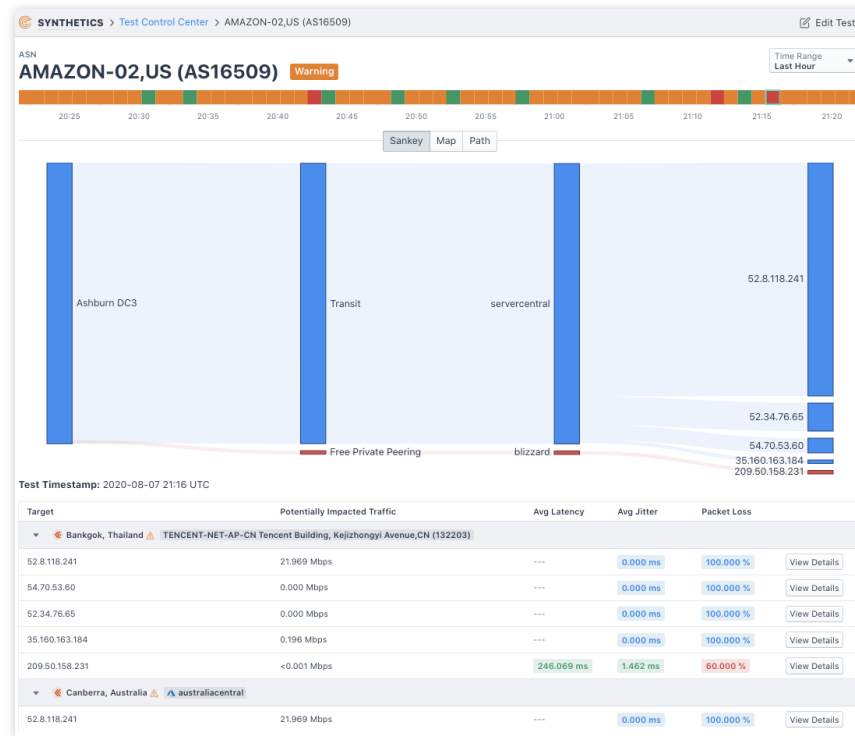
SYNTHETICS > Test Control Center > AMAZON-02,US (AS16509)

Edit Test

ASN

AMAZON-02,US (AS16509) Warning

Time Range
Last Hour

20:25 20:30 20:35 20:40 20:45 20:50 20:55 21:00 21:05 21:10 21:15 21:20

Sankey Map Path

Ashburn DC3

Transit

servercentral

52.8.118.241

52.34.76.65

54.70.53.60

35.160.163.184

209.50.158.231

Free Private Peering

blizzard

Test Timestamp: 2020-08-07 21:16 UTC

| Target | Potentially Impacted Traffic | Avg Latency | Avg Jitter | Packet Loss | |
|---|---|---|---|---|---|
| Bankgok, Thailand TENCENT-NET-AP-CN Tencent Building, Kejizhongyi Avenue,CN (132203) | | | | | |
| 52.8.118.241 | 21.969 Mbps | --- | 0.000 ms | 100.000 % | View Details |
| 54.70.53.60 | 0.000 Mbps | --- | 0.000 ms | 100.000 % | View Details |
| 52.34.76.65 | 0.000 Mbps | --- | 0.000 ms | 100.000 % | View Details |
| 35.160.163.184 | 0.196 Mbps | --- | 0.000 ms | 100.000 % | View Details |
| 209.50.158.231 | <0.001 Mbps | 246.069 ms | 1.462 ms | 60.000 % | View Details |
| Canberra, Australia australiacentral | | | | | |
| 52.8.118.241 | 21.969 Mbps | --- | 0.000 ms | 100.000 % | View Details |